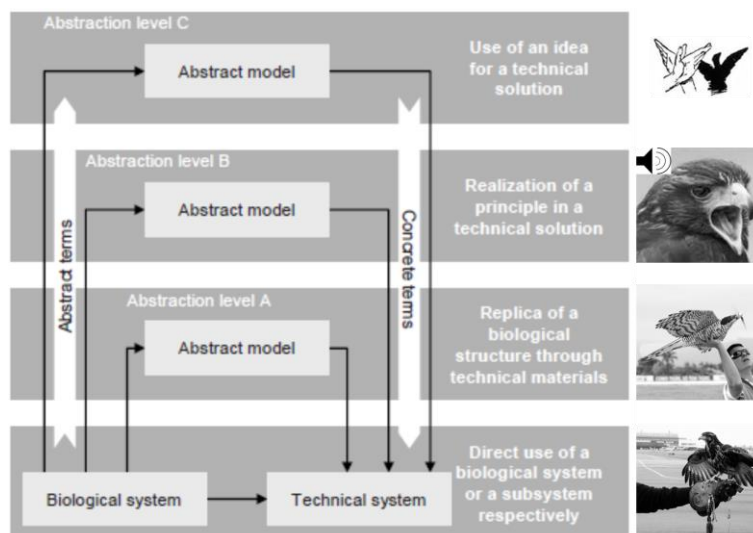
Abstraction level C

Abstract model

Use of an idea for a technical solution

Abstraction level B

Abstract model

Realization of a principle in a technical solution

Abstraction level A

Abstract model

Replica of a biological structure through technical materials

Abstract terms

Concrete terms

Biological system

Technical system

Direct use of a biological system or a subsystem respectively